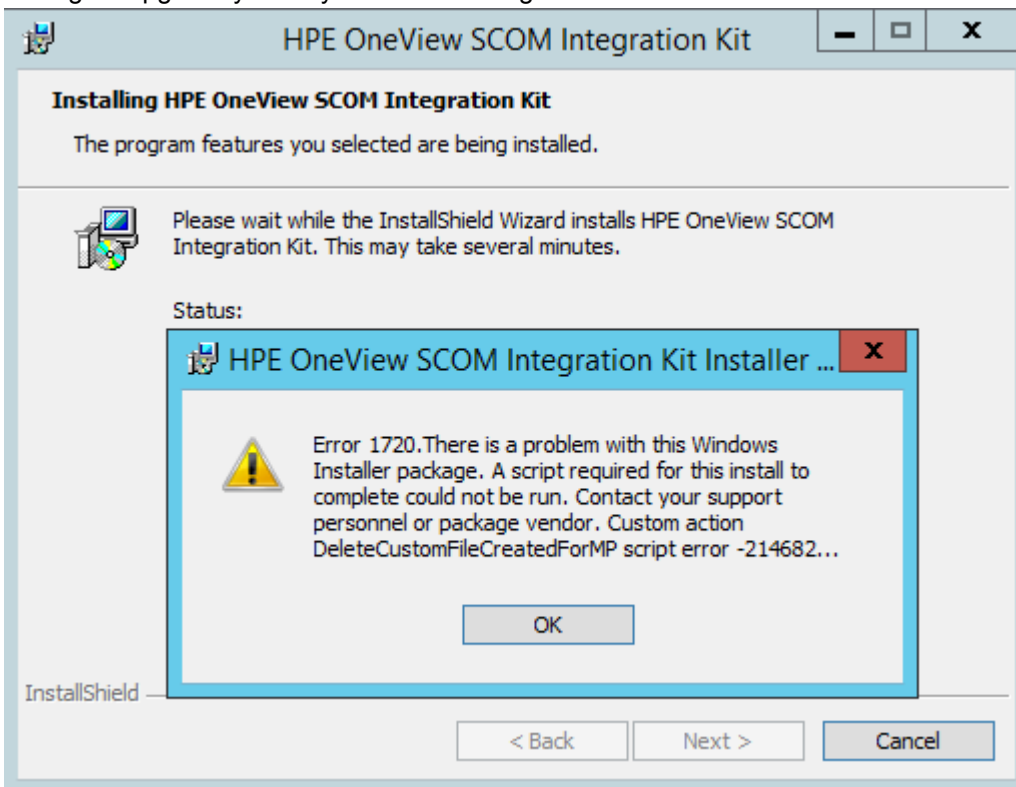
HPE OneView SCOM Integration Kit

Installing HPE OneView SCOM Integration Kit

The program features you selected are being installed.

Please wait while the InstallShield Wizard installs HPE OneView SCOM Integration Kit. This may take several minutes.

Status:

HPE OneView SCOM Integration Kit Installer ...

Error 1720.There is a problem with this Windows Installer package. A script required for this install to complete could not be run. Contact your support personnel or package vendor. Custom action DeleteCustomFileCreatedForMP script error -214682...

OK

InstallShield

< Back

Next >

Cancel